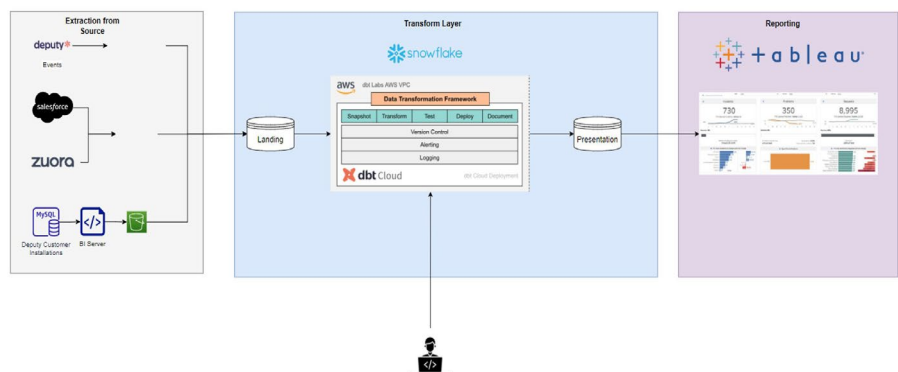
Extraction from Source

deputy

Events

salesforce

zuora

MySQL

Deputy Customer Installations

BI Server

Transform Layer

snowflake

aws dbt Labs AWS VPC

Data Transformation Framework

| Snapshot | Transform | Test | Deploy | Document |
|---|---|---|---|---|

Version Control

Alerting

Logging

dbt Cloud

dbt Cloud Deployment

Landing

Presentation

Reporting

tableau

730

350

8,995